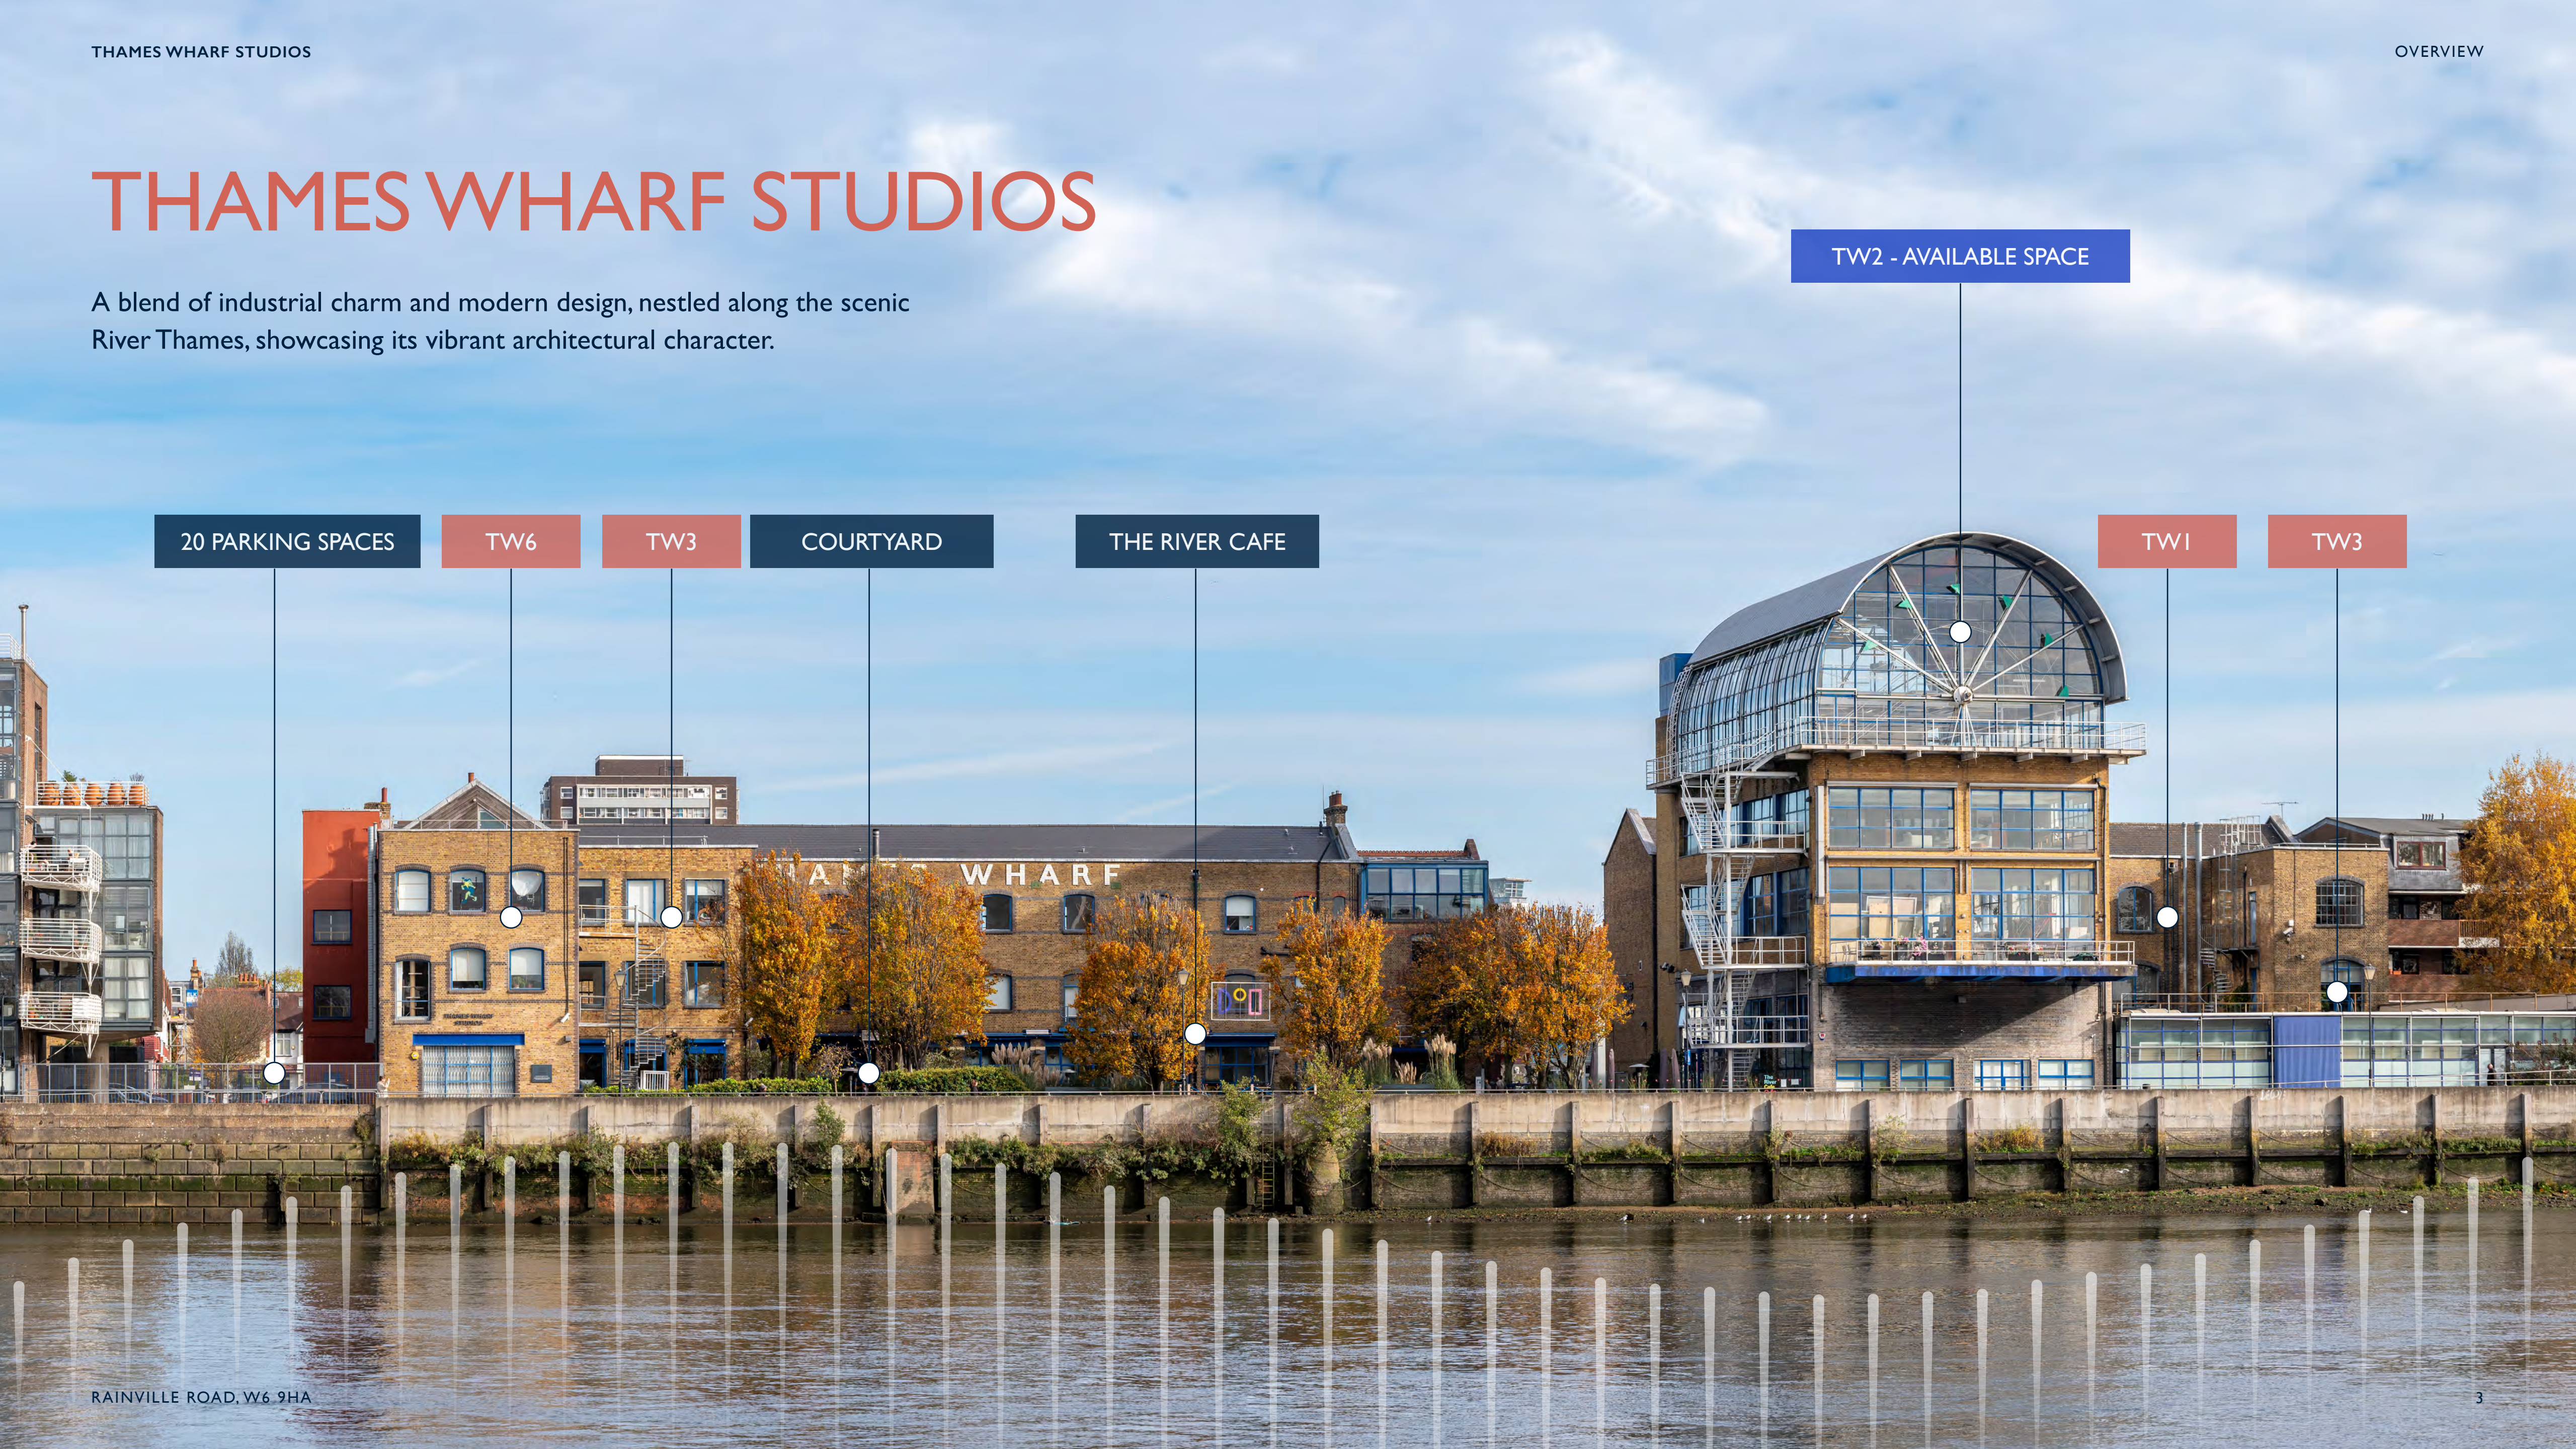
THAMES WHARF STUDIOS

OVERVIEW

THAMES WHARF STUDIOS

A blend of industrial charm and modern design, nestled along the scenic River Thames, showcasing its vibrant architectural character.

TW2 - AVAILABLE SPACE

20 PARKING SPACES

TW6

TW3

COURTYARD

THE RIVER CAFE

TW1

TW3

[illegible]A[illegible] WHARF

RAINVILLE ROAD, W6 9HA

3